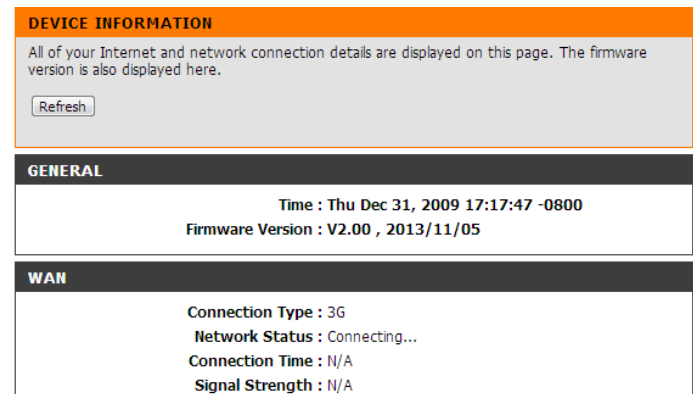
DEVICE INFORMATION

All of your Internet and network connection details are displayed on this page. The firmware version is also displayed here.

Refresh

GENERAL

Time : Thu Dec 31, 2009 17:17:47 -0800

Firmware Version : V2.00 , 2013/11/05

WAN

Connection Type : 3G

Network Status : Connecting...

Connection Time : N/A

Signal Strength : N/A